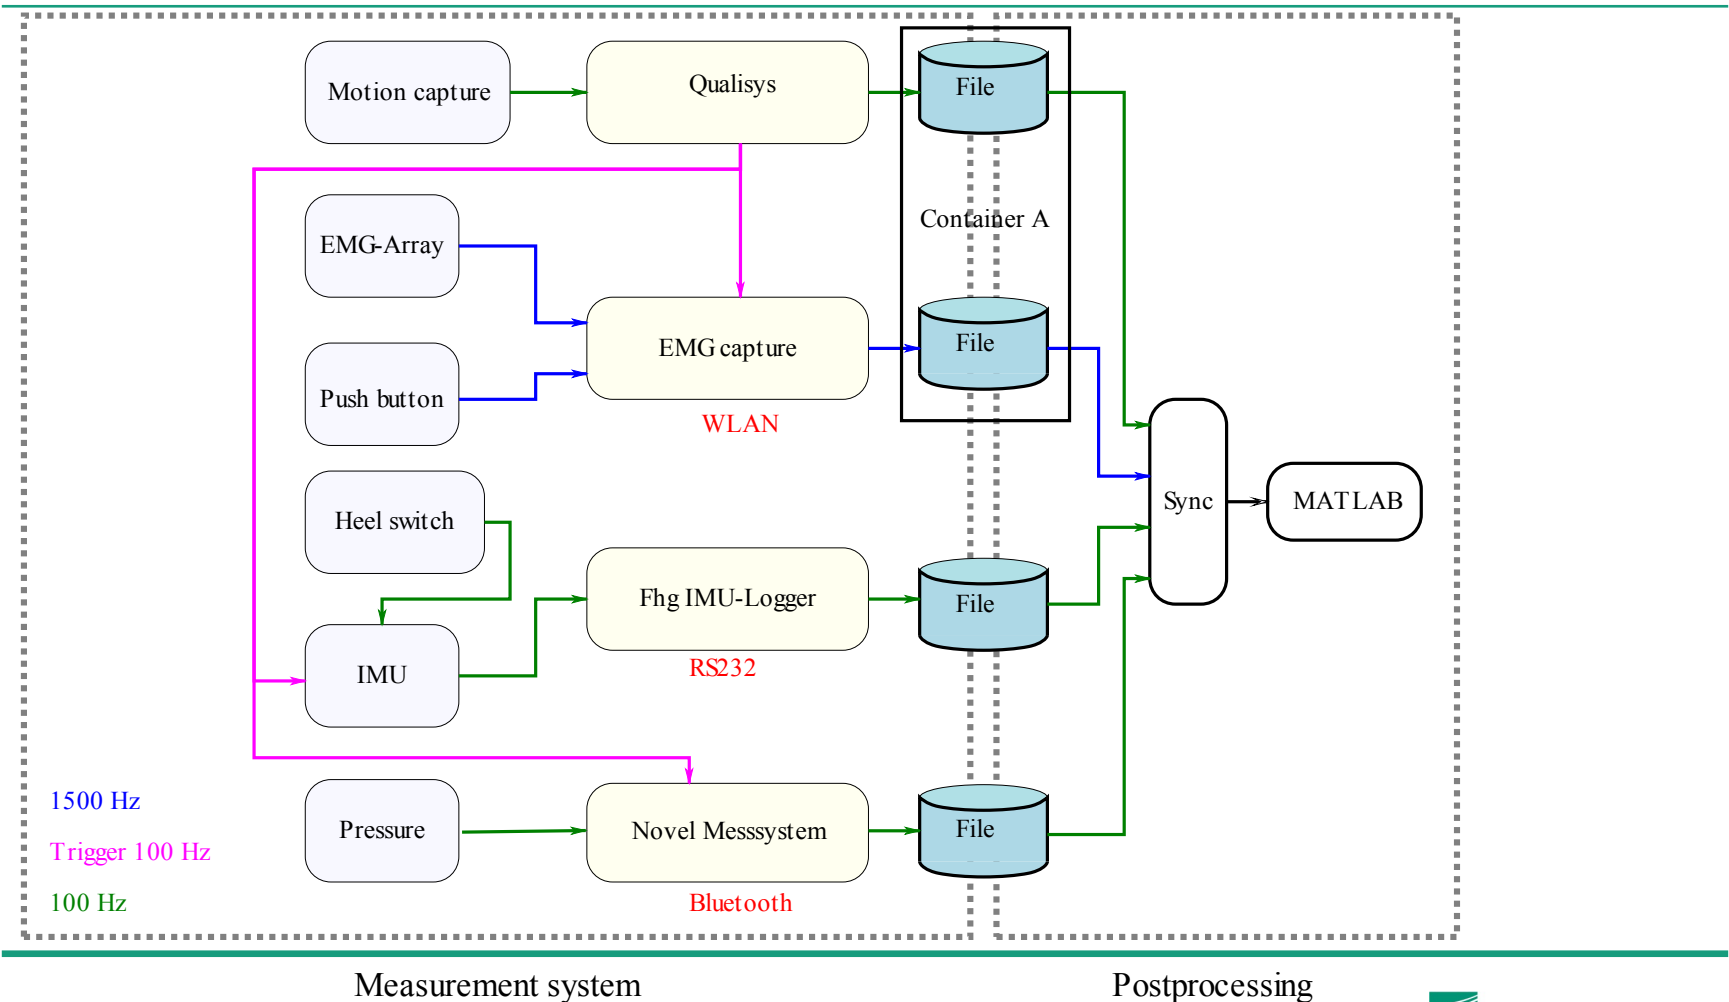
Motion capture

Qualisys

File

Container A

EMG-Array

EMG capture

File

Push button

WLAN

Sync

MATLAB

Heel switch

Fhg IMU-Logger

File

IMU

RS232

1500 Hz

Trigger 100 Hz

100 Hz

Pressure

Novel Messsystem

File

Bluetooth

Measurement system

Postprocessing